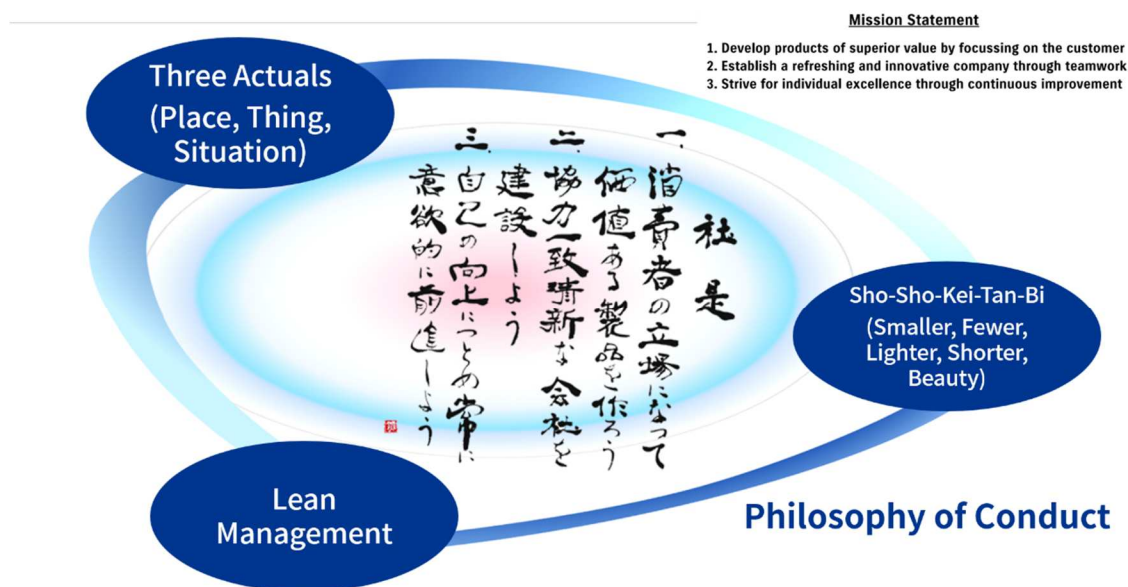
Mission Statement

1. Develop products of superior value by focussing on the customer
2. Establish a refreshing and innovative company through teamwork
3. Strive for individual excellence through continuous improvement

Three Actuals (Place, Thing, Situation)

社是

一、消費者の立場になって価値ある製品を作ろう

二、協力一致清新な会社を建設しよう

三、自己の向上につとめ常に意欲的に前進しよう

Sho-Sho-Kei-Tan-Bi (Smaller, Fewer, Lighter, Shorter, Beauty)

Lean Management

Philosophy of Conduct